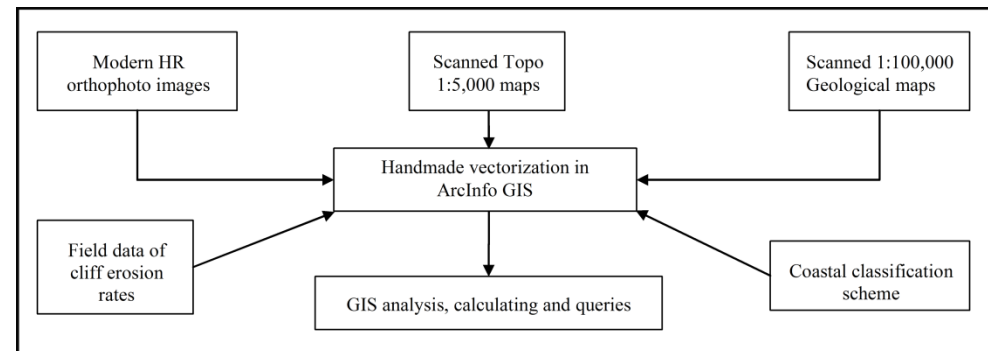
Modern HR orthophoto images

Scanned Topo 1:5,000 maps

Scanned 1:100,000 Geological maps

Handmade vectorization in ArcInfo GIS

Field data of cliff erosion rates

Coastal classification scheme

GIS analysis, calculating and queries